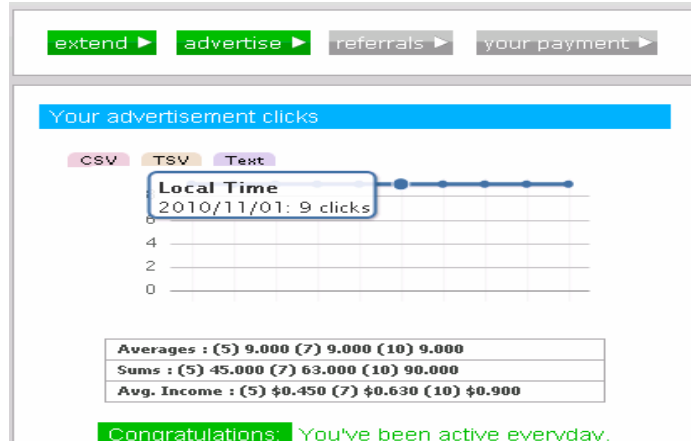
extend ▶ advertise ▶ referrals ▶ your payment ▶

Your advertisement clicks

CSV TSV Text

Local Time
2010/11/01: 9 clicks

6
4
2
0

| Averages : (5) 9.000 (7) 9.000 (10) 9.000 |
|---|
| Sums : (5) 45.000 (7) 63.000 (10) 90.000 |
| Avg. Income : (5) \$0.450 (7) \$0.630 (10) \$0.900 |

Congratulations: You've been active everyday.